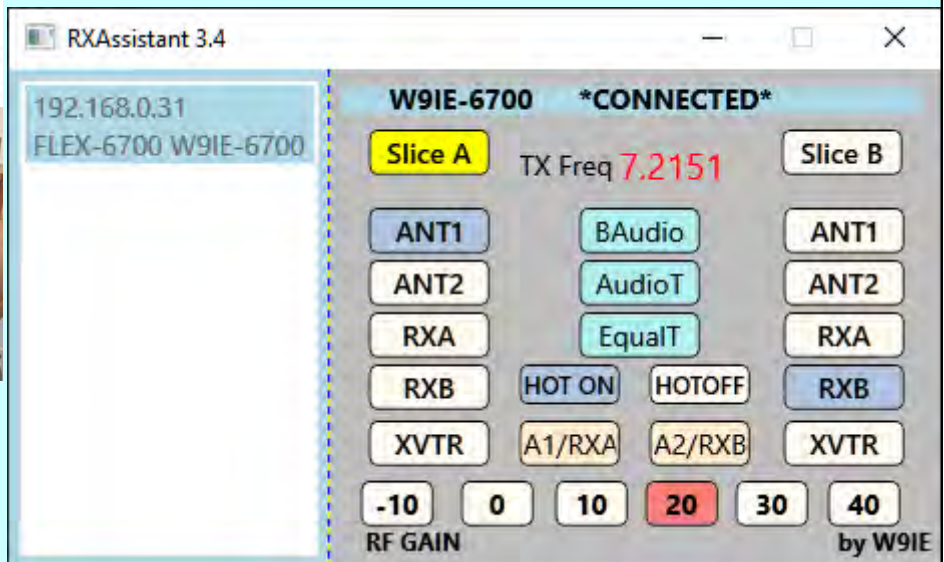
RXAssistant 3.4

192.168.0.31
FLEX-6700 W9IE-6700

W9IE-6700 *CONNECTED*

Slice A

TX Freq 7.2151

Slice B

ANT1

BAudio

ANT1

ANT2

AudioT

ANT2

RXA

EqualT

RXA

RXB

HOT ON

HOTOFF

RXB

XVTR

A1/RXA

A2/RXB

XVTR

-10

0

10

20

30

40

RF GAIN

by W9IE